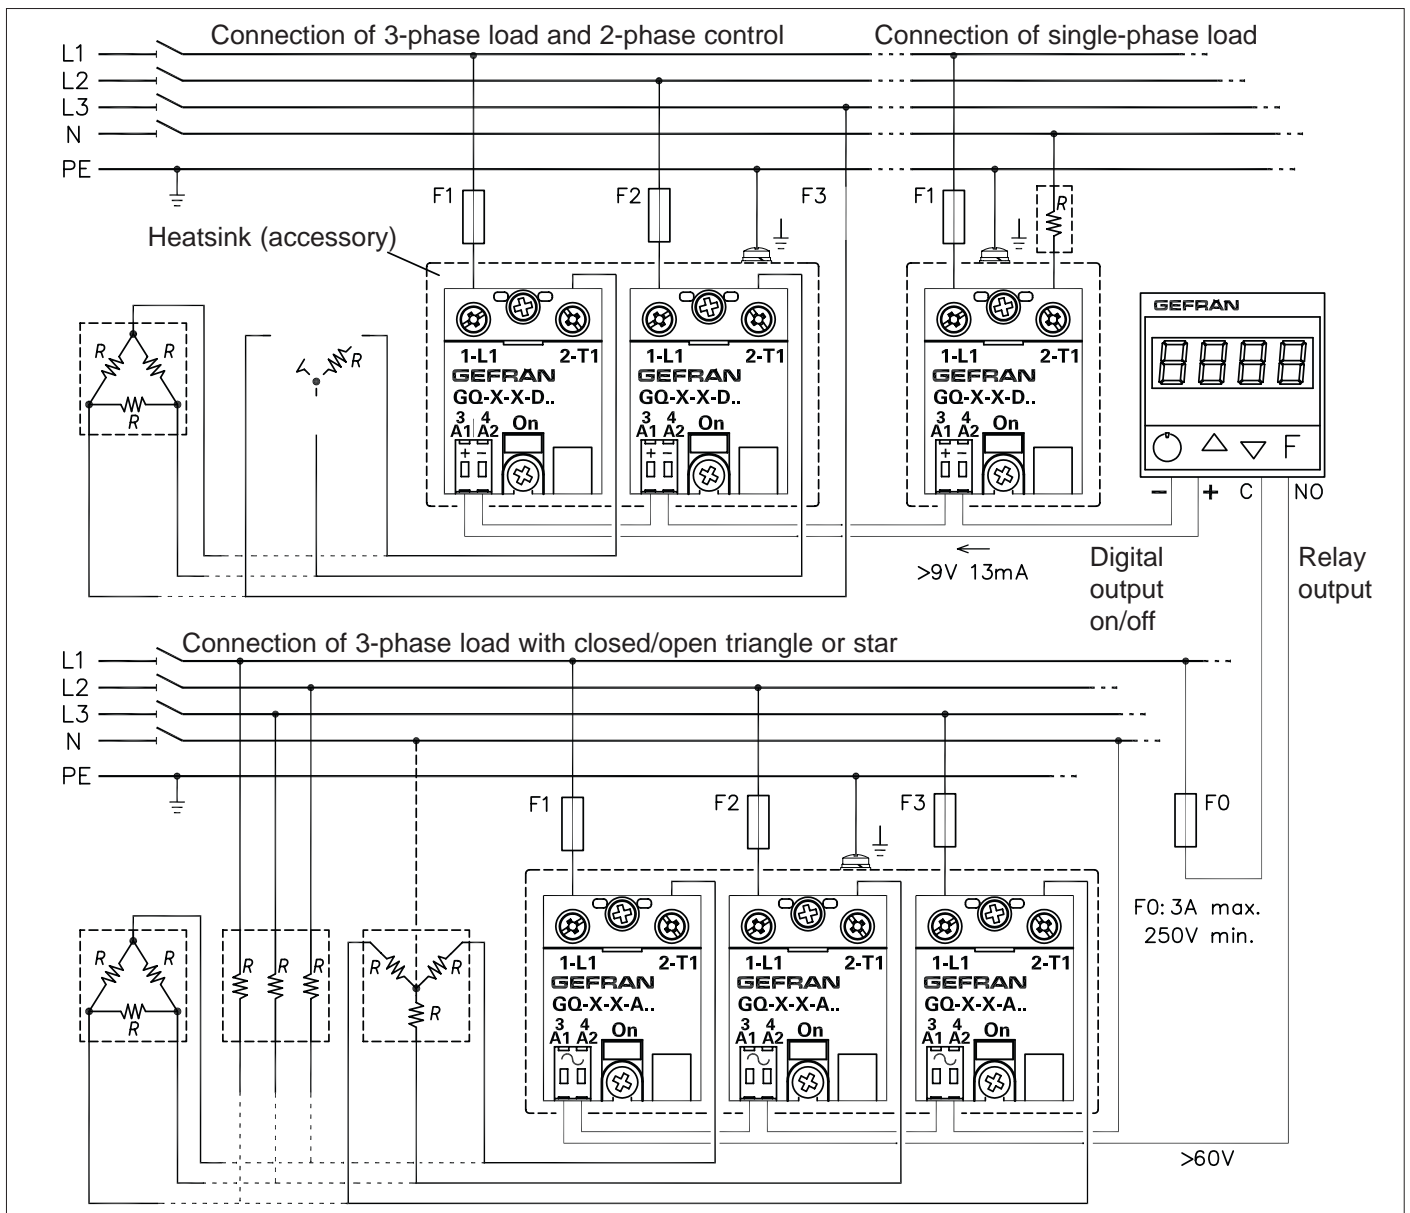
Connection of 3-phase load and 2-phase control

Connection of single-phase load

L1
L2
L3
N
PE

F1
F2
F3
F1

Heatsink (accessory)

R R R
R

1-L1 2-T1
GEFRAN
GQ-X-X-D..
3 4
A1 A2
+ −
On

1-L1 2-T1
GEFRAN
GQ-X-X-D..
3 4
A1 A2
+ −
On

R

1-L1 2-T1
GEFRAN
GQ-X-X-D..
3 4
A1 A2
+ −
On

GEFRAN
F
− + C NO

>9V 13mA

Digital output on/off

Relay output

Connection of 3-phase load with closed/open triangle or star

L1
L2
L3
N
PE

F1
F2
F3
F0

R R R
R R R
R R R

1-L1 2-T1
GEFRAN
GQ-X-X-A..
3 4
A1 A2
On

1-L1 2-T1
GEFRAN
GQ-X-X-A..
3 4
A1 A2
On

1-L1 2-T1
GEFRAN
GQ-X-X-A..
3 4
A1 A2
On

F0: 3A max.
250V min.

>60V